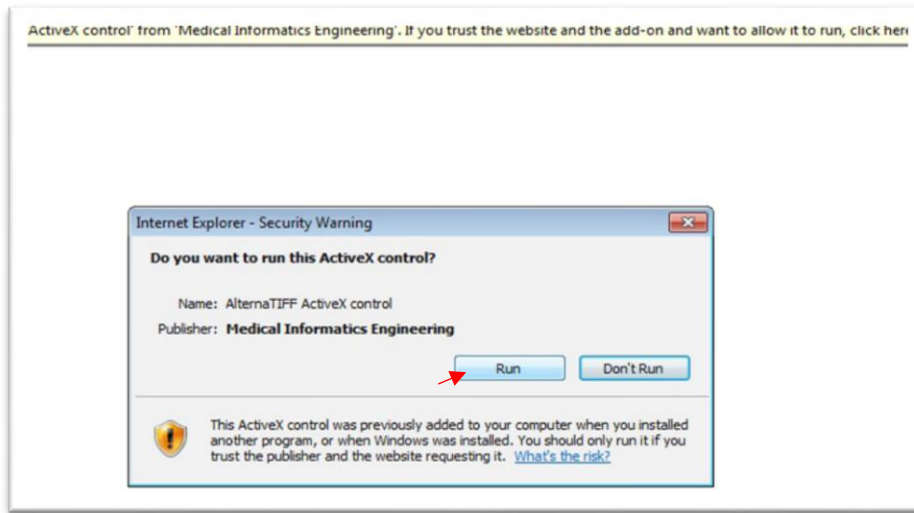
ActiveX control' from 'Medical Informatics Engineering'. If you trust the website and the add-on and want to allow it to run, click here

Internet Explorer - Security Warning

Do you want to run this ActiveX control?

Name: AlternaTIFF ActiveX control
Publisher: Medical Informatics Engineering

Run

Don't Run

This ActiveX control was previously added to your computer when you installed another program, or when Windows was installed. You should only run it if you trust the publisher and the website requesting it. What's the risk?